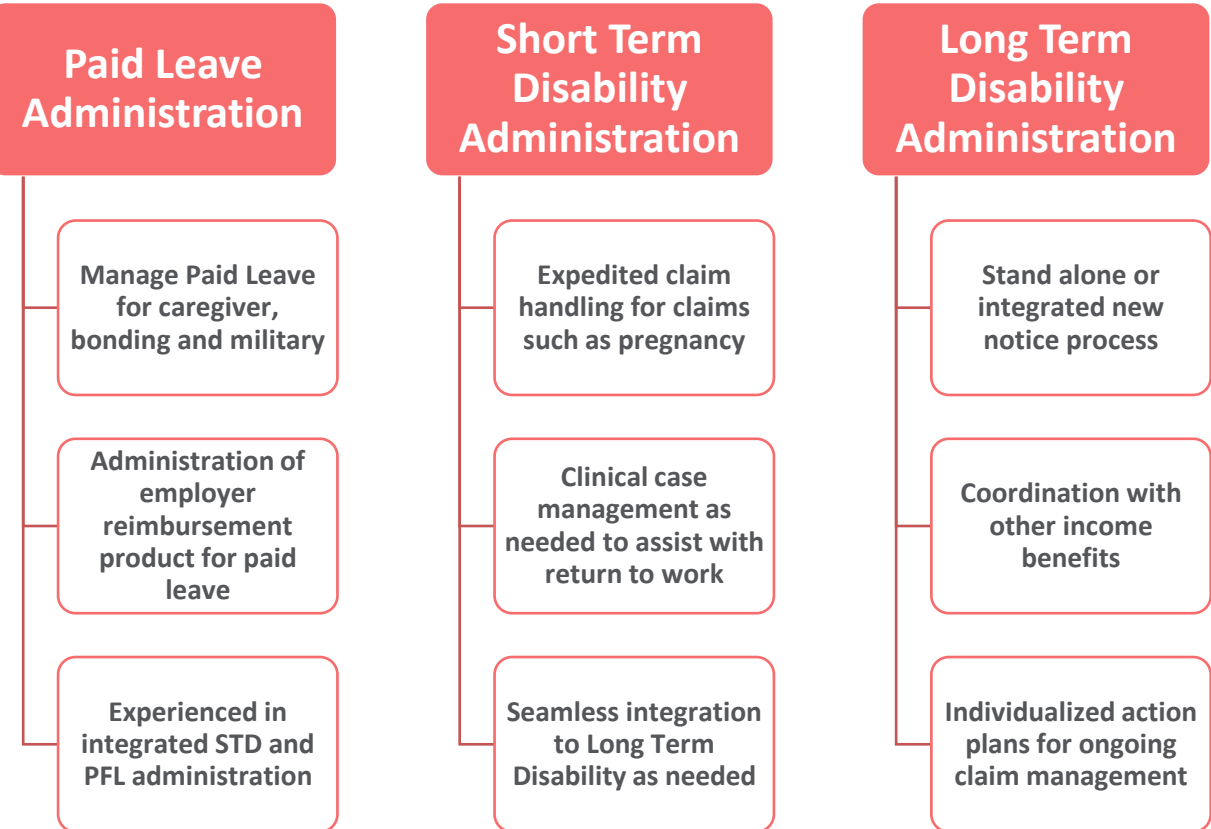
Paid Leave Administration

Manage Paid Leave for caregiver, bonding and military

Administration of employer reimbursement product for paid leave

Experienced in integrated STD and PFL administration

Short Term Disability Administration

Expedited claim handling for claims such as pregnancy

Clinical case management as needed to assist with return to work

Seamless integration to Long Term Disability as needed

Long Term Disability Administration

Stand alone or integrated new notice process

Coordination with other income benefits

Individualized action plans for ongoing claim management